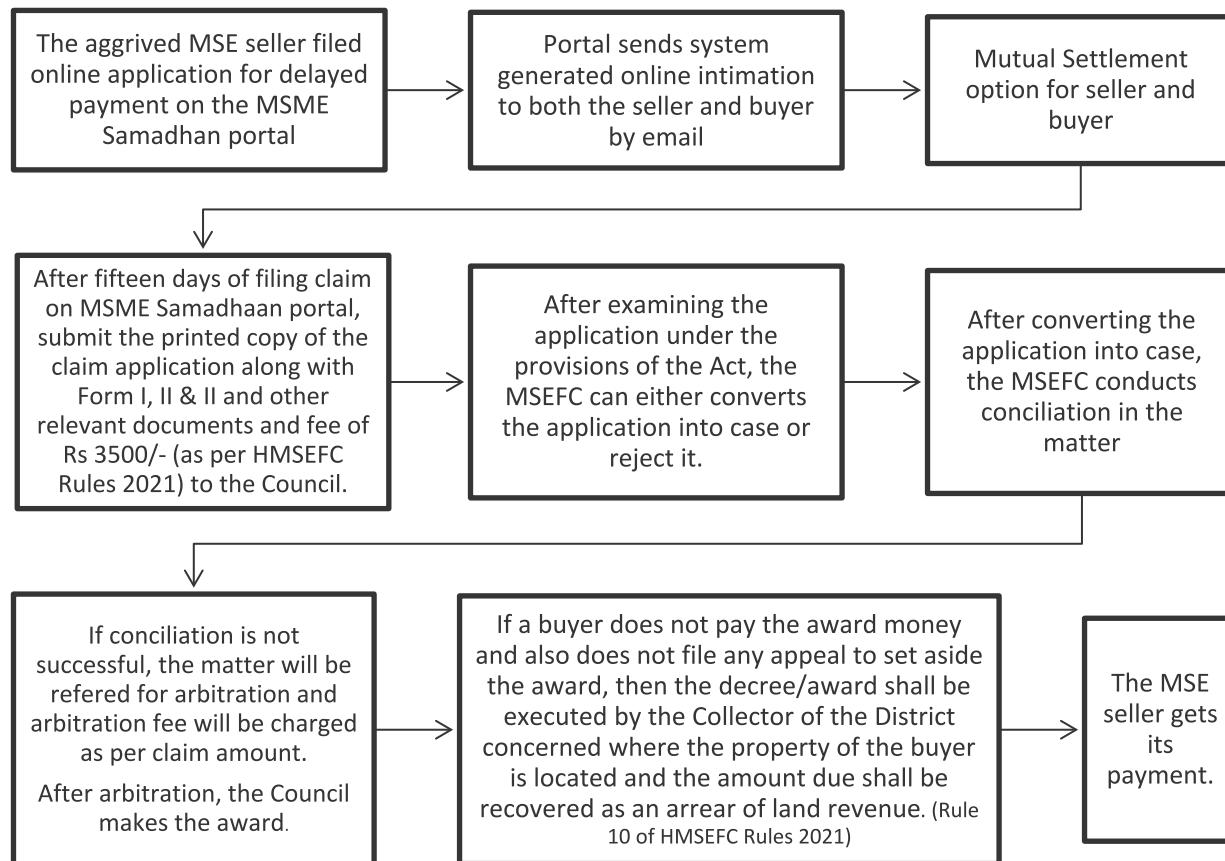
The aggrived MSE seller filed online application for delayed payment on the MSME Samadhan portal

Portal sends system generated online intimation to both the seller and buyer by email

Mutual Settlement option for seller and buyer

After fifteen days of filing claim on MSME Samadhaan portal, submit the printed copy of the claim application along with Form I, II & II and other relevant documents and fee of Rs 3500/- (as per HMSEFC Rules 2021) to the Council.

After examining the application under the provisions of the Act, the MSEFC can either converts the application into case or reject it.

After converting the application into case, the MSEFC conducts conciliation in the matter

If conciliation is not successful, the matter will be refered for arbitration and arbitration fee will be charged as per claim amount.

After arbitration, the Council makes the award.

If a buyer does not pay the award money and also does not file any appeal to set aside the award, then the decree/award shall be executed by the Collector of the District concerned where the property of the buyer is located and the amount due shall be recovered as an arrear of land revenue. (Rule 10 of HMSEFC Rules 2021)

The MSE seller gets its payment.